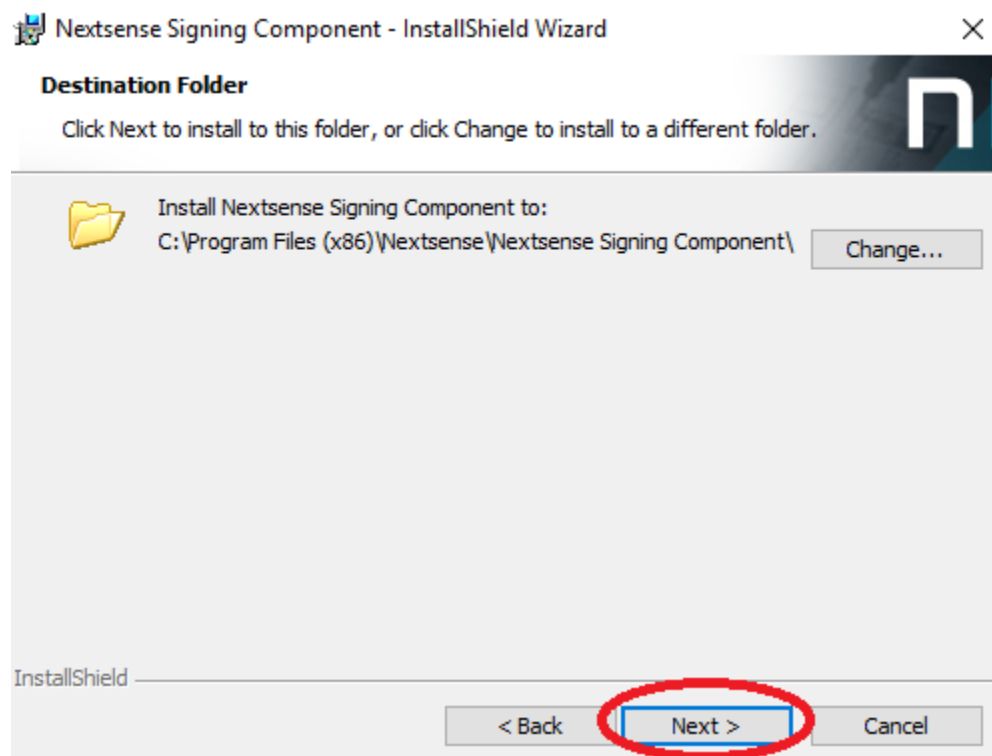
Nextsense Signing Component - InstallShield Wizard

Destination Folder

Click Next to install to this folder, or click Change to install to a different folder.

n

Install Nextsense Signing Component to:
C:\Program Files (x86)\Nextsense\Nextsense Signing Component\

Change...

InstallShield

< Back

Next >

Cancel